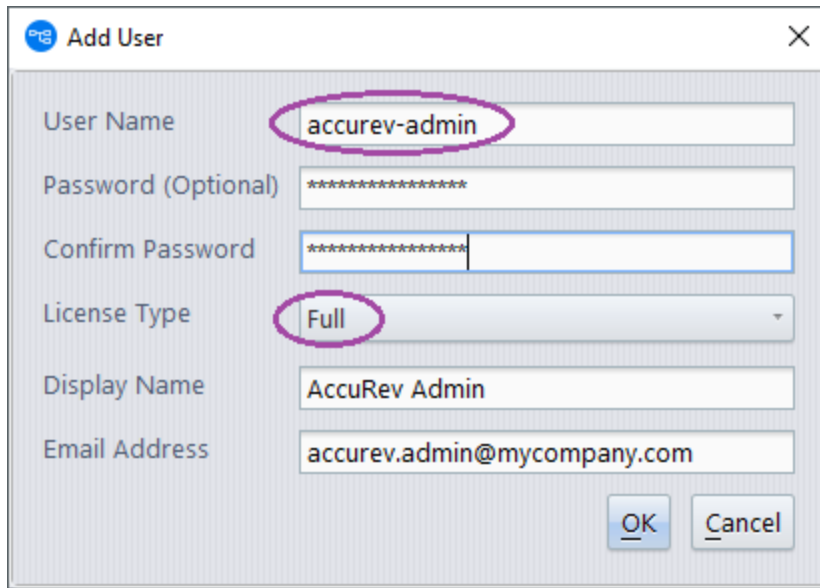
Add User

User Name accurev-admin

Password (Optional) *****************

Confirm Password *****************

License Type Full

Display Name AccuRev Admin

Email Address accurev.admin@mycompany.com

OK Cancel